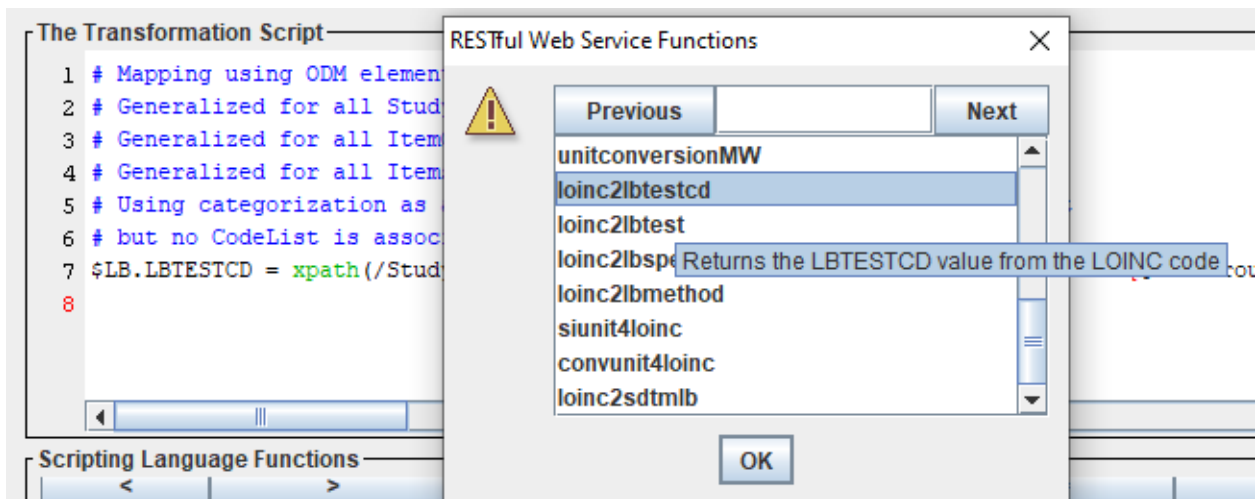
The Transformation Script

1 # Mapping using ODM element
2 # Generalized for all Stud
3 # Generalized for all Item
4 # Generalized for all Item
5 # Using categorization as
6 # but no CodeList is assoc
7 $LB.LBTESTCD = xpath(/Study
8

Scripting Language Functions
<
>

RESTful Web Service Functions

Previous
Next

unitconversionMW
loinc2lbtestcd
loinc2lbtest
loinc2lbspe
Returns the LBTESTCD value from the LOINC code
loinc2lbmethod
siunit4loinc
convunit4loinc
loinc2sdtmlb

OK